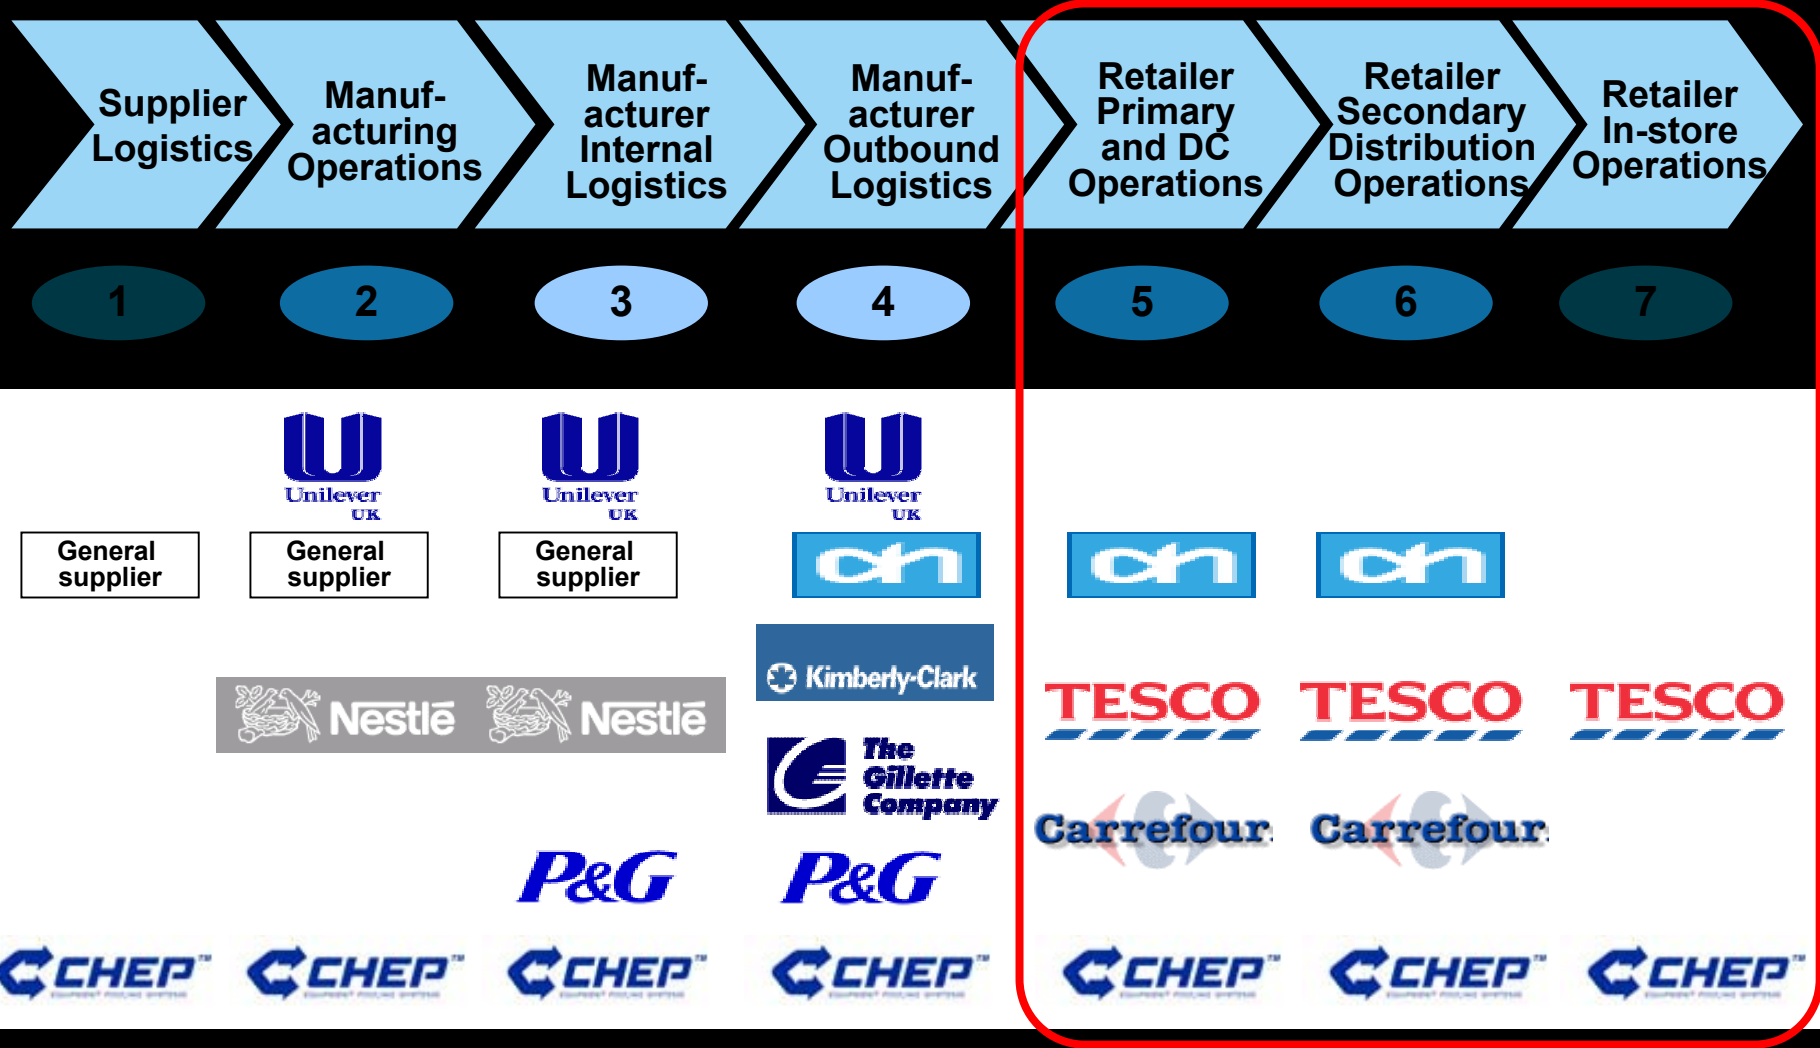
Supplier Logistics

Manufacturing Operations

Manufacturer Internal Logistics

Manufacturer Outbound Logistics

Retailer Primary and DC Operations

Retailer Secondary Distribution Operations

Retailer In-store Operations

1

2

3

4

5

6

7

Unilever UK

Unilever UK

Unilever UK

General supplier

General supplier

General supplier

cn

cn

cn

Kimberly-Clark

Nestlé

Nestlé

TESCO

TESCO

TESCO

The Gillette Company

Carrefour

Carrefour

P&G

P&G

CHEP

CHEP

CHEP

CHEP

CHEP

CHEP

CHEP